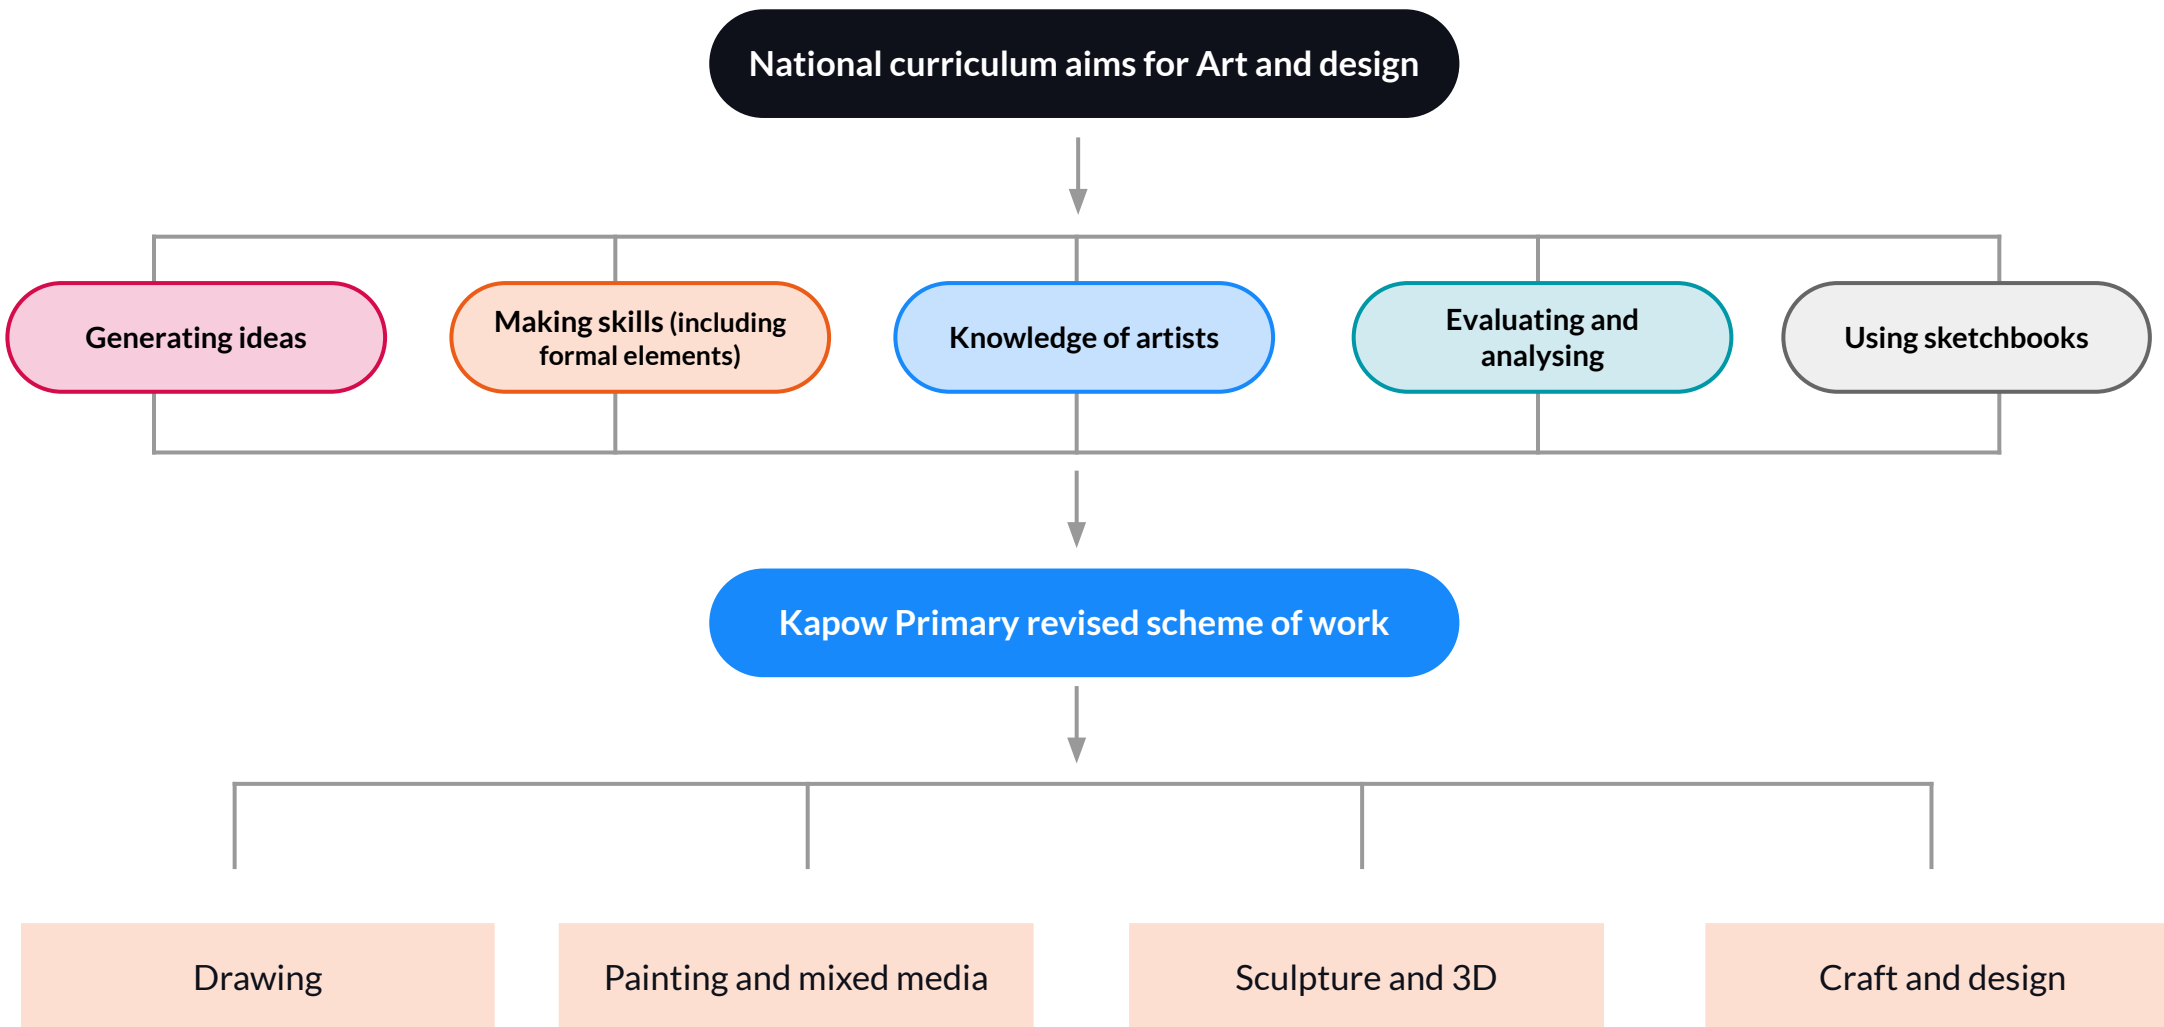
National curriculum aims for Art and design

Generating ideas

Making skills (including formal elements)

Knowledge of artists

Evaluating and analysing

Using sketchbooks

Kapow Primary revised scheme of work

Drawing

Painting and mixed media

Sculpture and 3D

Craft and design